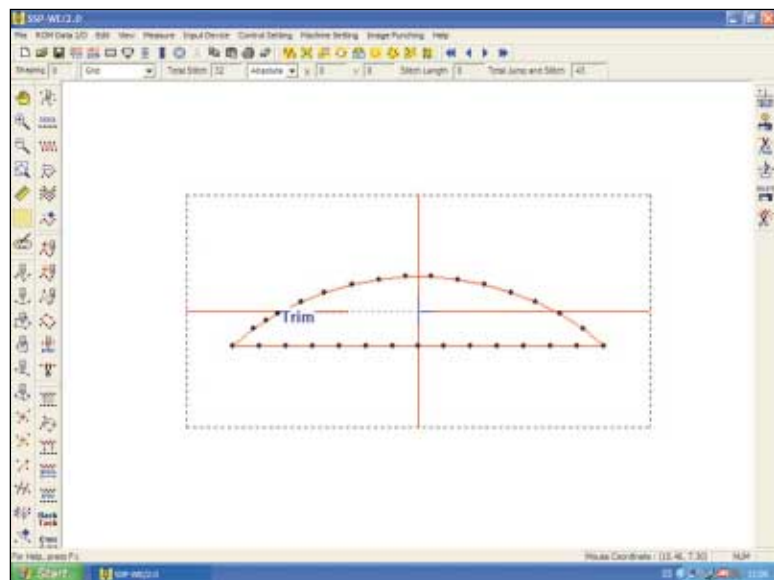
SSP-WE/2.0

File ROM Data I/O Edit View Measure Input Device Control Setting Machine Setting Image Punching Help

Drawing 0 Grid Total Stitch 32 Absolute X 0 Y 0 Stitch Length 0 Total Jump and Stitch 45

Trim

Back Tack

For Help, press F1 Mouse Coordinate : (15.46, 7.30) NUM

Start SSP-WE/2.0